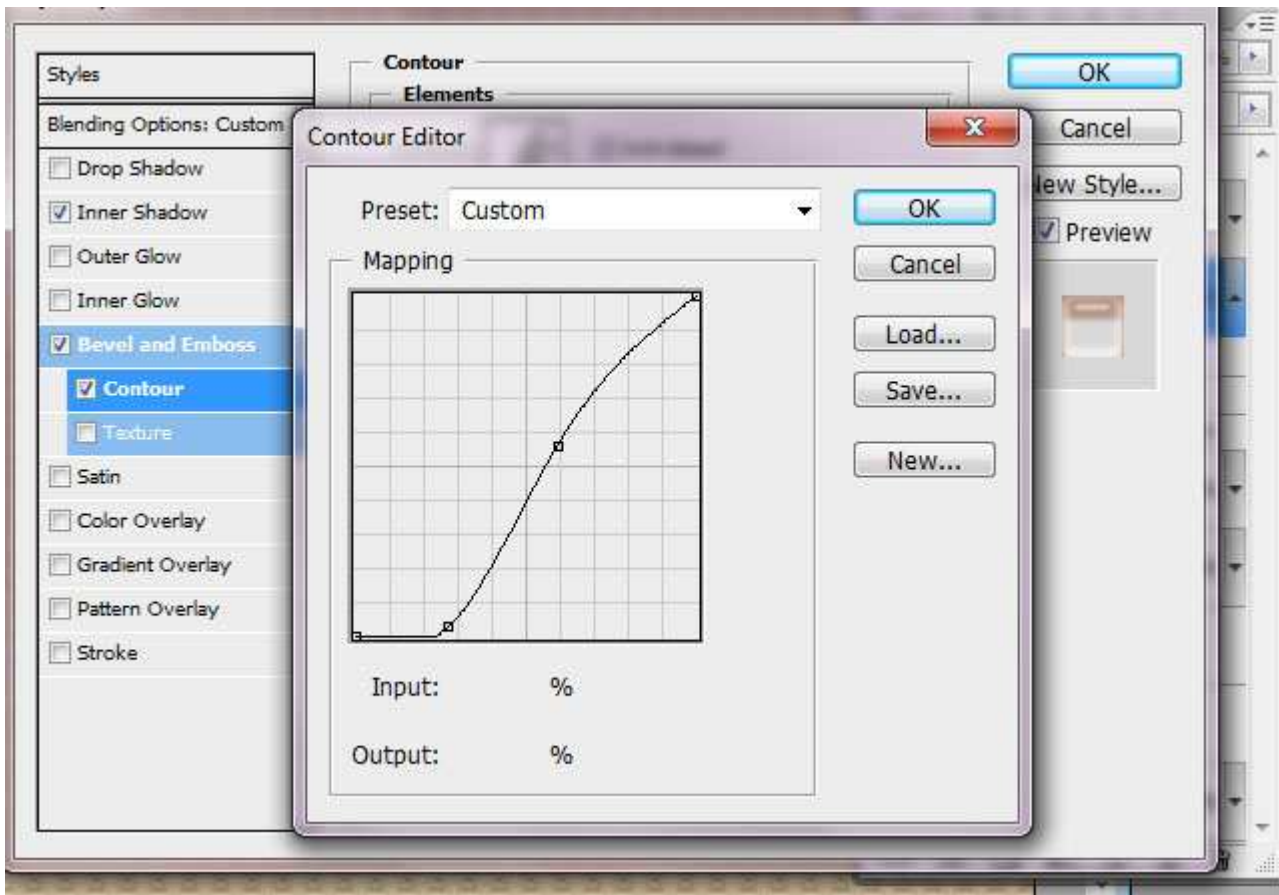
Styles

Blending Options: Custom

Drop Shadow

Inner Shadow

Outer Glow

Inner Glow

Bevel and Emboss

Contour

Texture

Satin

Color Overlay

Gradient Overlay

Pattern Overlay

Stroke

Contour

Elements

OK

Cancel

lew Style...

Preview

Contour Editor

Preset: Custom

OK

Cancel

Mapping

Load...

Save...

New...

Input: %

Output: %